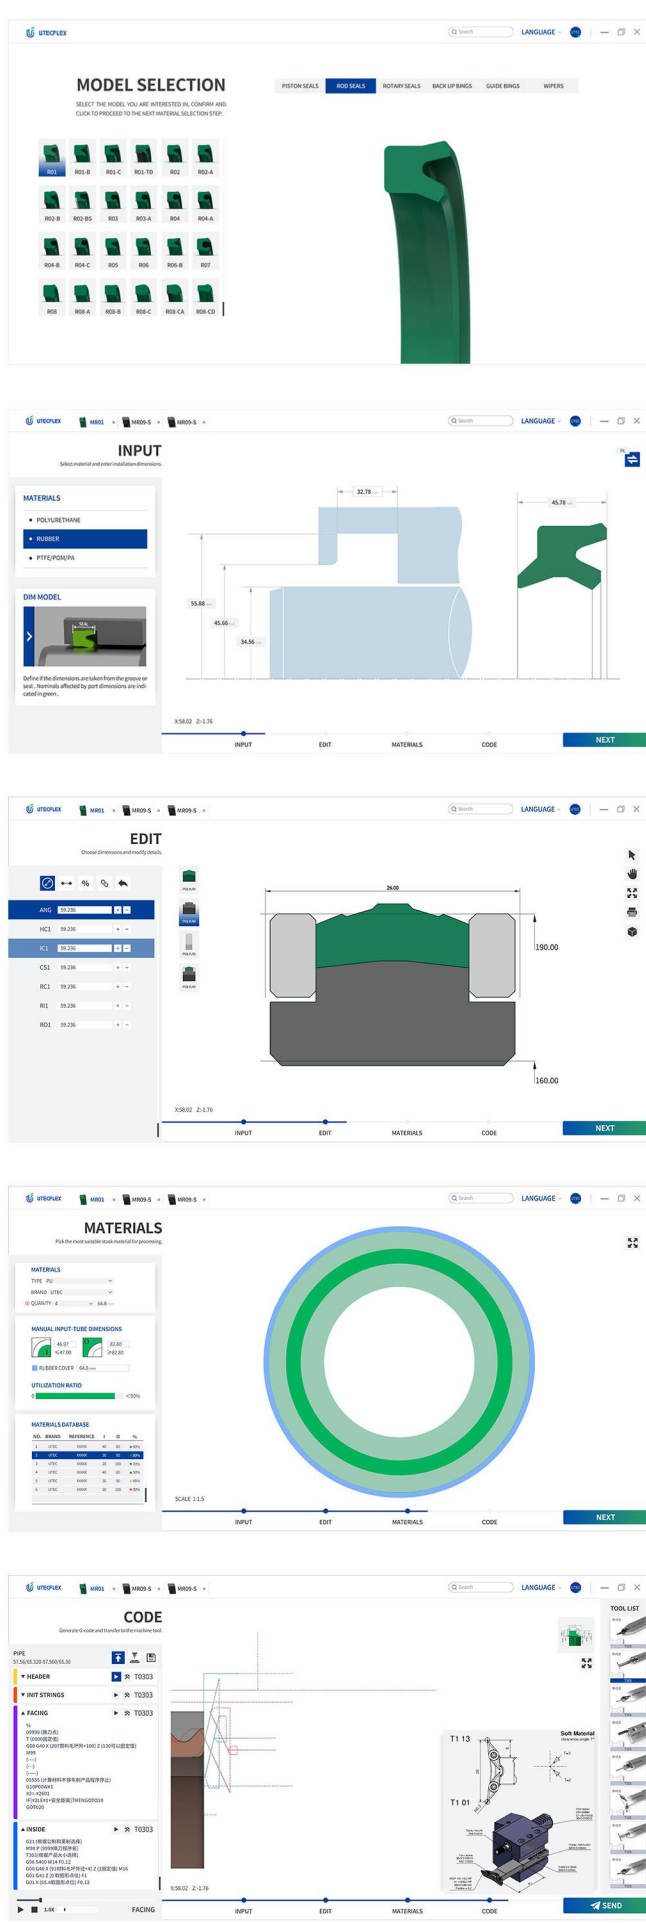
UTECFLEX

Search LANGUAGE

MODEL SELECTION

SELECT THE MODEL YOU ARE INTERESTED IN, CONFIRM AND CLICK TO PROCEED TO THE NEXT MATERIAL SELECTION STEP.

PISTON SEALS | ROD SEALS | ROTARY SEALS | BACK UP RINGS | GUIDE RINGS | WIPERS

R01 R01-B R01-C R01-TD R02 R02-A
R02-B R02-BS R03 R03-A R04 R04-A
R04-B R04-C R05 R06 R06-B R07
R08 R08-A R08-B R08-C R08-CA R08-CD

UTECFLEX MR01 × MR09-S × MR09-S ×

Search LANGUAGE

INPUT

Select material and enter installation dimensions.

MATERIALS
POLYURETHANE
RUBBER
PTFE/POM/PA

DIM MODEL

Define if the dimensions are taken from the groove or seal . Nominals affected by part dimensions are indicated in green .

32.78
45.78
55.88
45.66
34.56

X:58.02 Z:-1.76

INPUT EDIT MATERIALS CODE NEXT

UTECFLEX MR01 × MR09-S × MR09-S ×

Search LANGUAGE

EDIT

Choose dimensions and modify details.

ANG 59.236
HC1 59.236
IC1 59.236
CS1 59.236
RC1 59.236
RI1 59.236
RO1 59.236

POLYUR
POLYUR
POLYUR
POLYUR

26.00
190.00
160.00

X:58.02 Z:-1.76

INPUT EDIT MATERIALS CODE NEXT

UTECFLEX MR01 × MR09-S × MR09-S ×

Search LANGUAGE

MATERIALS

Pick the most suitable stock material for processing.

MATERIALS
TYPE PU
BRAND UTEC
QUANTITY 4 54.6

MANUAL INPUT-TUBE DIMENSIONS
46.97
<47.00
82.80
≥92.80
RUBBER COVER 64.8

UTILIZATION RATIO
<50%

MATERIALS DATABASE

| NO. | BRAND | REFERENCE | I | O | % |
|---|---|---|---|---|---|
| 1 | UTEC | XXXXX | 40 | 80 | 50% |
| 2 | UTEC | XXXXX | 30 | 80 | 80% |
| 3 | UTEC | XXXXX | 20 | 100 | 55% |
| 4 | UTEC | XXXXX | 40 | 80 | 50% |
| 5 | UTEC | XXXXX | 30 | 50 | 80% |
| 6 | UTEC | XXXXX | 20 | 100 | 30% |

SCALE 1:1.5

INPUT EDIT MATERIALS CODE NEXT

UTECFLEX MR01 × MR09-S × MR09-S ×

Search LANGUAGE

CODE

Generate G-code and transfer to the machine tool.

TOOL LIST

PIPE
57.50/65.320-97.560/65.00

HEADER T0303
INIT STRINGS T0303
FACING T0303
%
O9999 (腹刀点)
T (0000固定值)
G00 G40 X (207预料毛坯外+100) Z (130可以固定值)
M99
(----)
(----)
(-----)
O5555 (计算材料不够车削产品程序停止)
G10P00IW#1
#2=-#2001
IF[#2LE#5+安全距离]THENGOTO16
GOTO20

INSIDE T0303
G21 (根据公制和英制选择)
M58 P (9999调刀程序名)
T303(根据产品大小选择)
G96 S400 M (4 F0.1)
G00 G40 X (51材料毛坯外径+4) Z (2固定值) M16
G01 G41 Z (0 取图形点位) F1
G01 X (65.4取图形点位) F0.12

1.0X FACING

T1 13
T1 01
Soft Material

X:58.02 Z:-1.76

INPUT EDIT MATERIALS CODE SEND